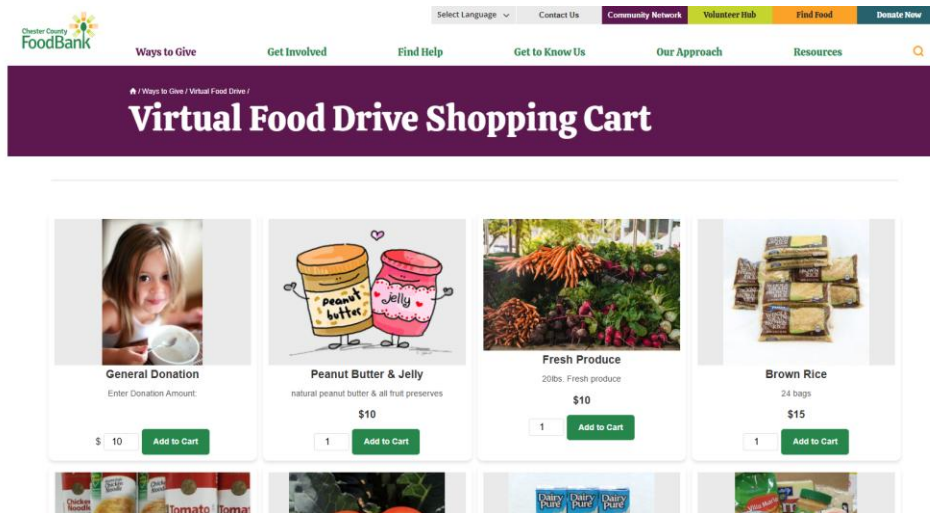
Chester County FoodBank

Select Language | Contact Us | Community Network | Volunteer Hub | Find Food | Donate Now

Ways to Give | Get Involved | Find Help | Get to Know Us | Our Approach | Resources

/ Ways to Give / Virtual Food Drive /

Virtual Food Drive Shopping Cart

General Donation

Enter Donation Amount:

$ 10 Add to Cart

peanut butter Jelly

Peanut Butter & Jelly

natural peanut butter & all fruit preserves

$10

1 Add to Cart

Fresh Produce

20lbs. Fresh produce

$10

1 Add to Cart

Brown Rice

24 bags

$15

1 Add to Cart

Chicken Noodle Tomato Tomat

Dairy Pure Dairy Pure Dairy Pure